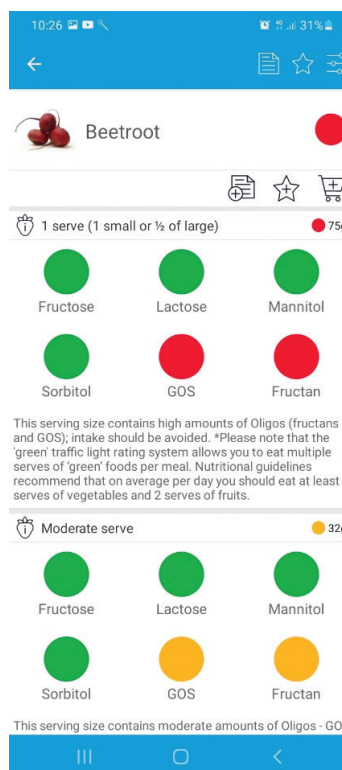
10:26 31%

Beetroot

1 serve (1 small or ½ of large) 75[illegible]

Fructose Lactose Mannitol

Sorbitol GOS Fructan

This serving size contains high amounts of Oligos (fructans and GOS); intake should be avoided. *Please note that the 'green' traffic light rating system allows you to eat multiple serves of 'green' foods per meal. Nutritional guidelines recommend that on average per day you should eat at least serves of vegetables and 2 serves of fruits.

Moderate serve 32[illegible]

Fructose Lactose Mannitol

Sorbitol GOS Fructan

This serving size contains moderate amounts of Oligos - GO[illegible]